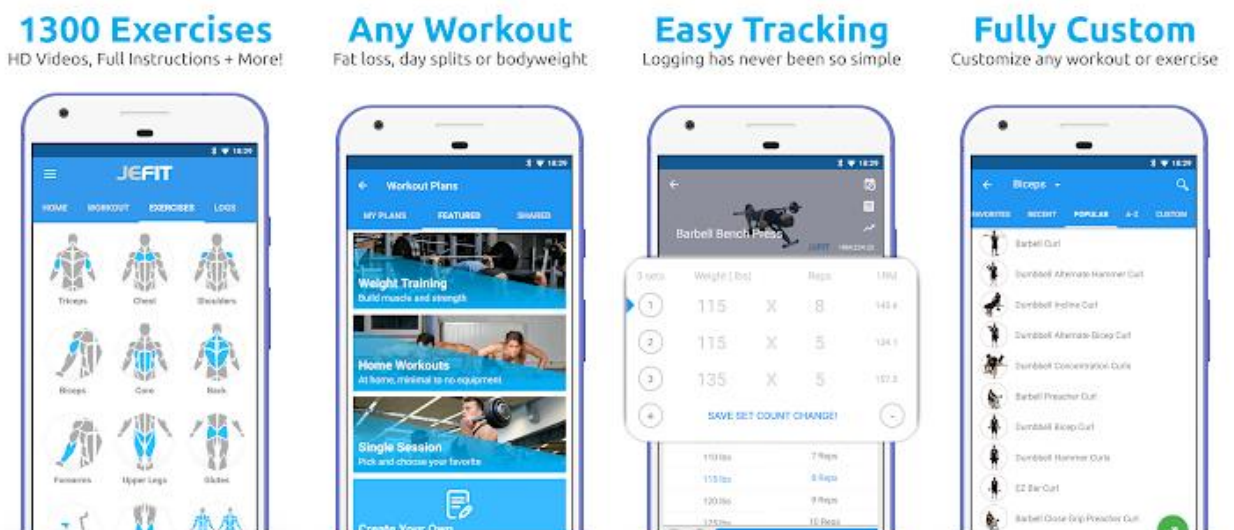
1300 Exercises
HD Videos, Full Instructions + More!

18:29
JEFIT
HOME WORKOUT EXERCISES LOGS
Triceps Chest Shoulders
Biceps Core Back
Forearms Upper Legs Glutes

Any Workout
Fat loss, day splits or bodyweight

18:29
Workout Plans
MY PLANS FEATURED SHARED
Weight Training
Build muscle and strength
Home Workouts
At home, minimal to no equipment
Single Session
Pick and choose your favorite
Create Your Own

Easy Tracking
Logging has never been so simple

18:29
Barbell Bench Press
3 sets Weight (lbs) Reps
1 115 X 8
2 115 X 5
3 135 X 5
SAVE SET COUNT CHANGE!
110 lbs 7 Reps
115 lbs 8 Reps
120 lbs 9 Reps
125 lbs 10 Reps

Fully Custom
Customize any workout or exercise

18:29
Biceps
FAVORITES RECENT POPULAR A-Z CUSTOM
Barbell Curl
Dumbbell Alternate Hammer Curl
Dumbbell Incline Curl
Dumbbell Alternate Bicep Curl
Dumbbell Concentration Curls
Barbell Preacher Curl
Dumbbell Bicep Curl
Dumbbell Hammer Curls
EZ Bar Curl
Barbell Close Grip Preacher Curl